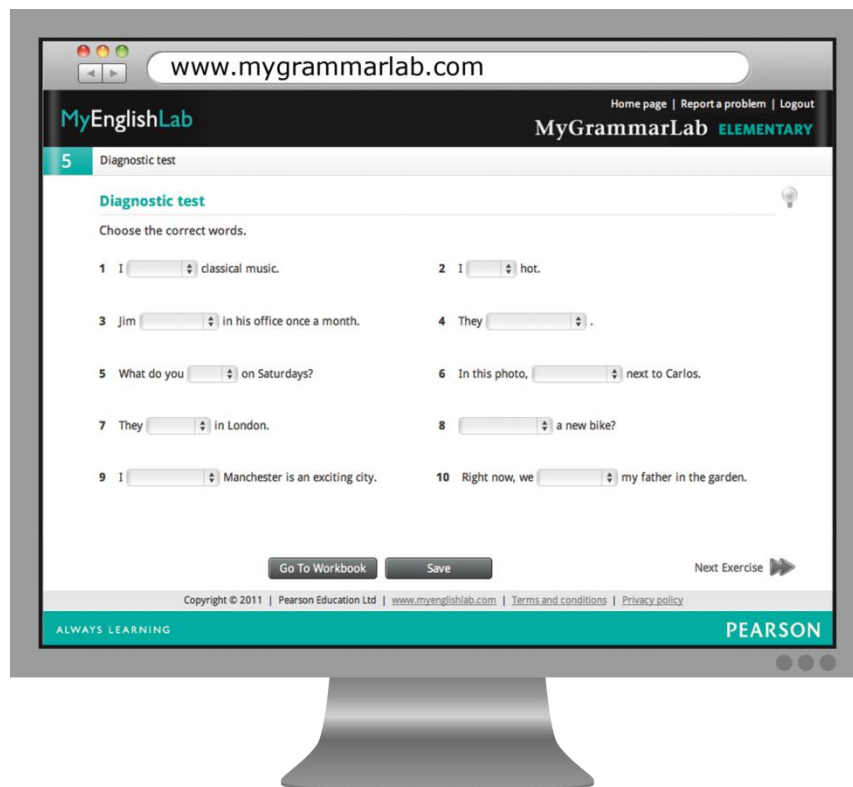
www.mygrammarlab.com

MyEnglishLab

Home page | Report a problem | Logout

MyGrammarLab ELEMENTARY

5 Diagnostic test

Diagnostic test

Choose the correct words.

1 I [ ] classical music.

2 I [ ] hot.

3 Jim [ ] in his office once a month.

4 They [ ] .

5 What do you [ ] on Saturdays?

6 In this photo, [ ] next to Carlos.

7 They [ ] in London.

8 [ ] a new bike?

9 I [ ] Manchester is an exciting city.

10 Right now, we [ ] my father in the garden.

Go To Workbook

Save

Next Exercise

Copyright © 2011 | Pearson Education Ltd | www.myenglishlab.com | Terms and conditions | Privacy policy

ALWAYS LEARNING

PEARSON